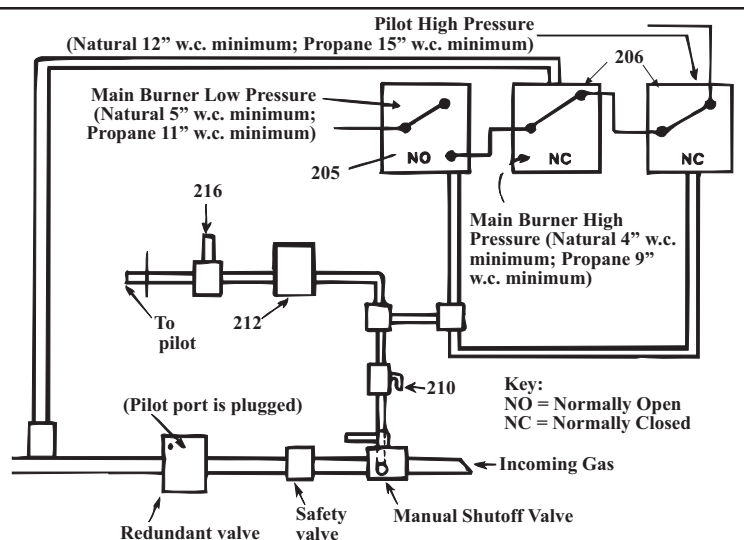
Pilot High Pressure
(Natural 12" w.c. minimum; Propane 15" w.c. minimum)

206

Main Burner Low Pressure
(Natural 5" w.c. minimum;
Propane 11" w.c. minimum)

205

NO

NC

NC

Main Burner High Pressure (Natural 4" w.c. minimum; Propane 9" w.c. minimum)

216

212

To pilot

210

Key:
NO = Normally Open
NC = Normally Closed

(Pilot port is plugged)

Incoming Gas

Redundant valve

Safety valve

Manual Shutoff Valve